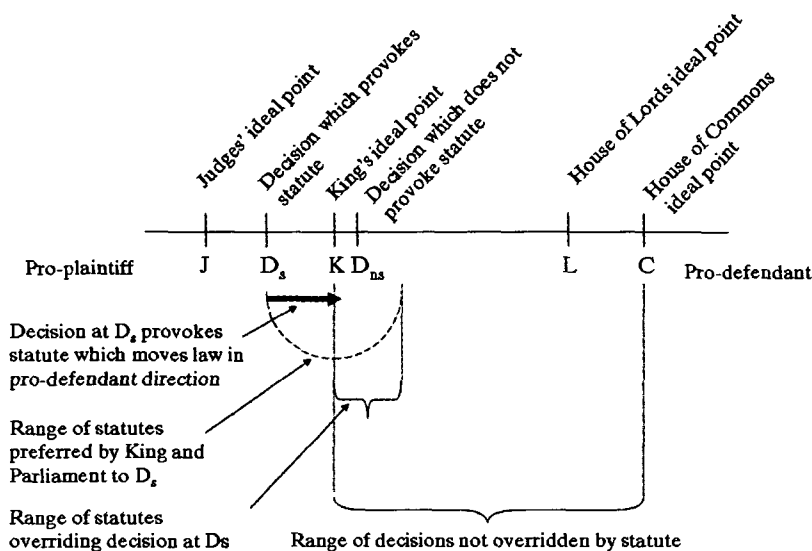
Judges' ideal point

Decision which provokes statute

King's ideal point

Decision which does not provoke statute

House of Lords ideal point

House of Commons ideal point

Pro-plaintiff J $D_s$ K $D_{ns}$ L C Pro-defendant

Decision at $D_s$ provokes statute which moves law in pro-defendant direction

Range of statutes preferred by King and Parliament to $D_s$

Range of statutes overriding decision at Ds

Range of decisions not overridden by statute